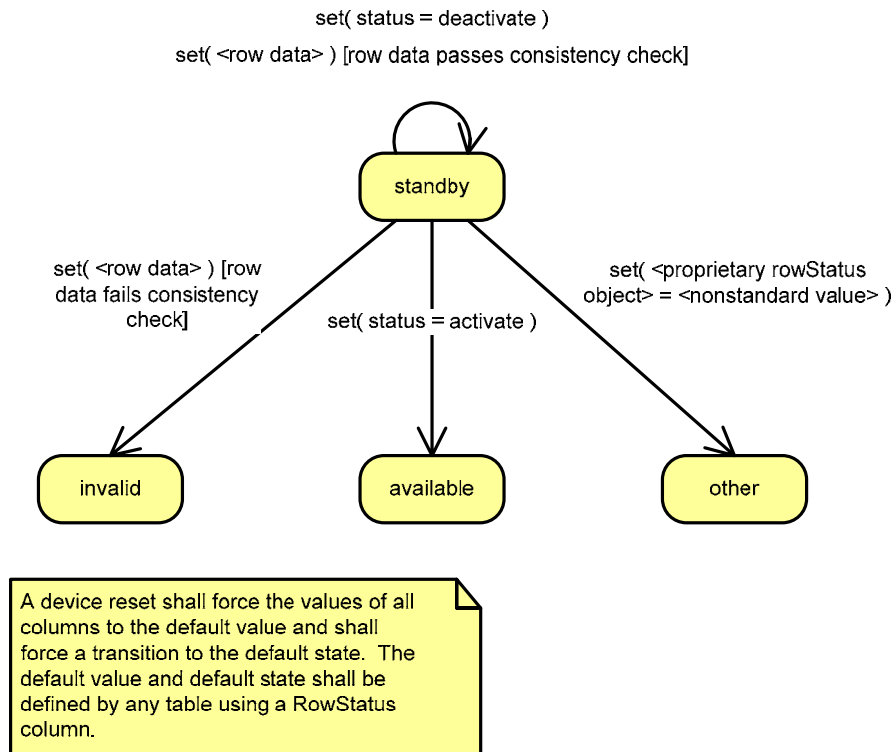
set( status = deactivate )

set( <row data> ) [row data passes consistency check]

standby

set( <row data> ) [row data fails consistency check]

set( status = activate )

set( <proprietary rowStatus object> = <nonstandard value> )

invalid

available

other

A device reset shall force the values of all columns to the default value and shall force a transition to the default state. The default value and default state shall be defined by any table using a RowStatus column.